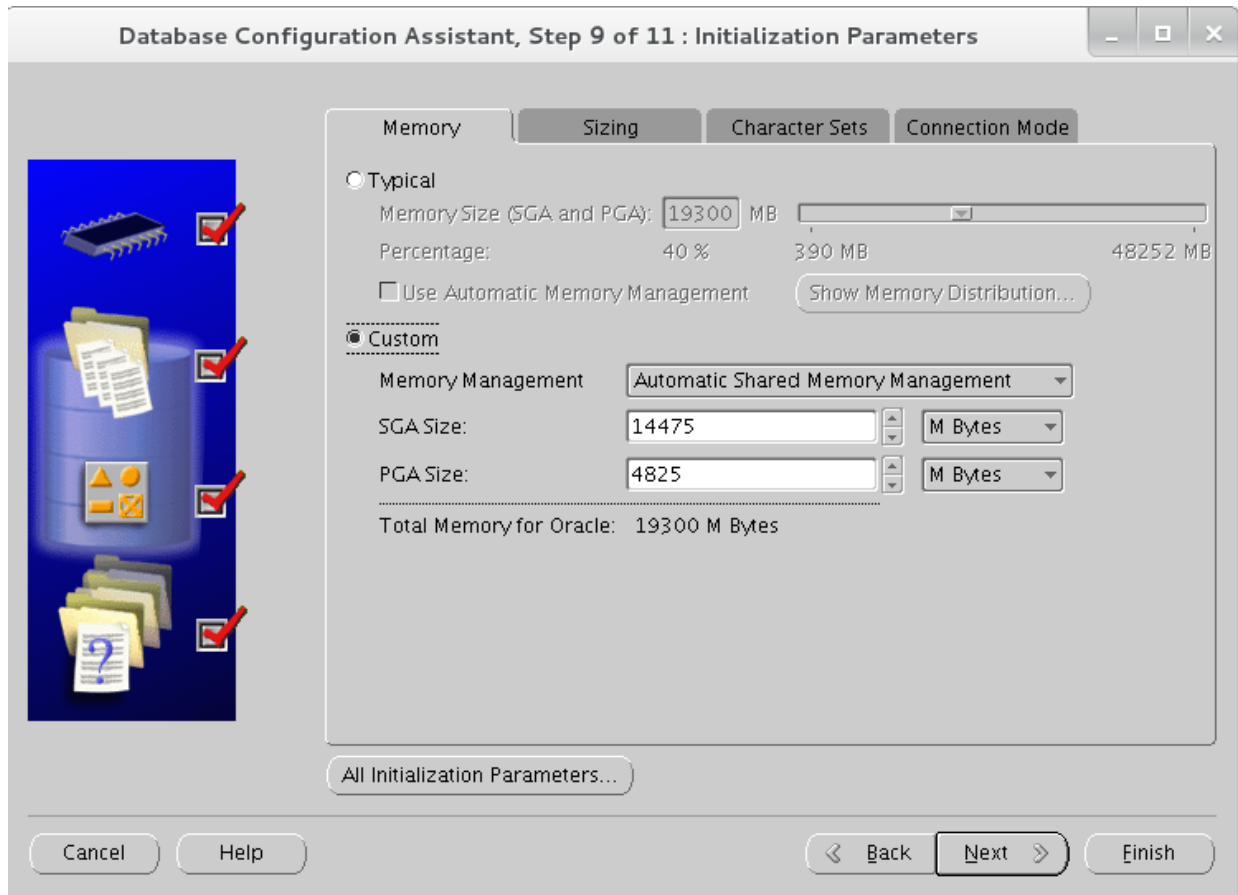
Database Configuration Assistant, Step 9 of 11 : Initialization Parameters

Memory | Sizing | Character Sets | Connection Mode

Typical

Memory Size (SGA and PGA): 19300 MB

Percentage: 40 % 390 MB 48252 MB

Use Automatic Memory Management

Show Memory Distribution...

Custom

Memory Management Automatic Shared Memory Management

SGA Size: 14475 M Bytes

PGA Size: 4825 M Bytes

Total Memory for Oracle: 19300 M Bytes

All Initialization Parameters...

Cancel

Help

Back

Next

Finish